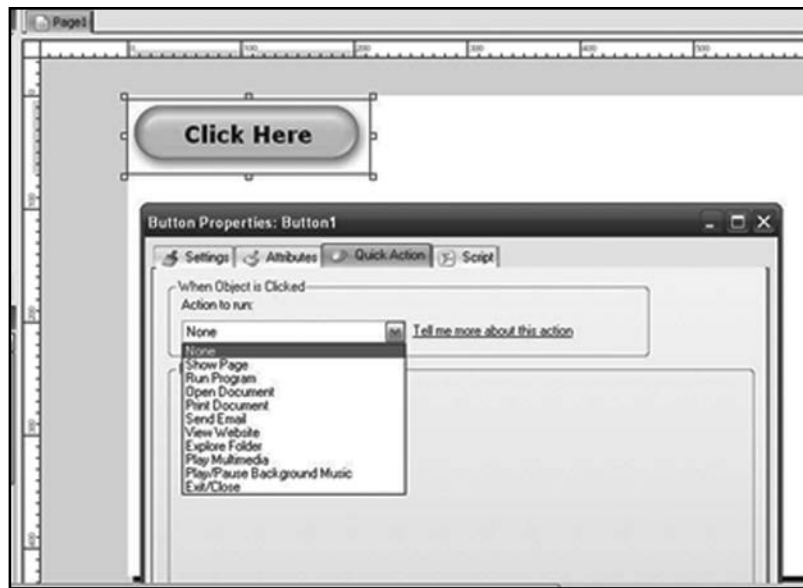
Page1

100 200 300 400 500

Click Here

Button Properties: Button1

Settings | Attributes | Quick Action | Script

When Object is Clicked
Action to run:
None
Tell me more about this action

None
Show Page
Run Program
Open Document
Print Document
Send Email
View Website
Explore Folder
Play Multimedia
Play/Pause Background Music
Exit/Close